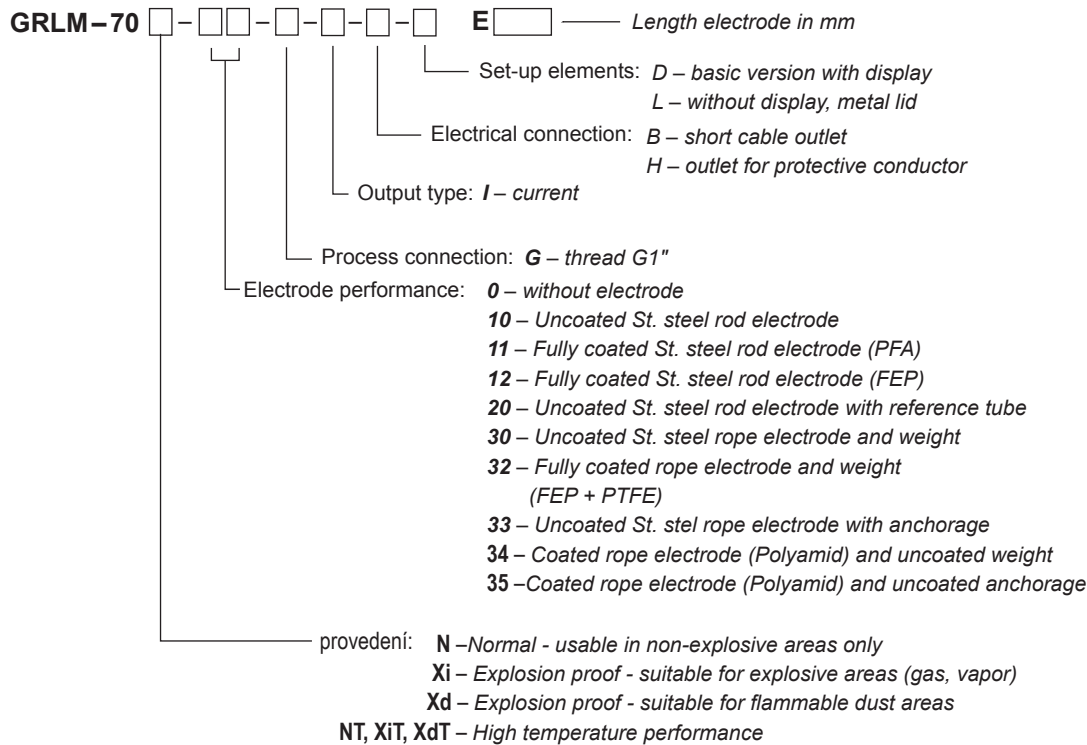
GRLM – 70 □ – □□ – □ – □ – □ – □ E□ Length electrode in mm

Set-up elements: D – basic version with display
L – without display, metal lid

Electrical connection: B – short cable outlet
H – outlet for protective conductor

Output type: I – current

Process connection: G – thread G1"

Electrode performance: 0 – without electrode
10 – Uncoated St. steel rod electrode
11 – Fully coated St. steel rod electrode (PFA)
12 – Fully coated St. steel rod electrode (FEP)
20 – Uncoated St. steel rod electrode with reference tube
30 – Uncoated St. steel rope electrode and weight
32 – Fully coated rope electrode and weight (FEP + PTFE)
33 – Uncoated St. stel rope electrode with anchorage
34 – Coated rope electrode (Polyamid) and uncoated weight
35 –Coated rope electrode (Polyamid) and uncoated anchorage

provedení: N –Normal - usable in non-explosive areas only
Xi – Explosion proof - suitable for explosive areas (gas, vapor)
Xd – Explosion proof - suitable for flammable dust areas
NT, XiT, XdT – High temperature performance